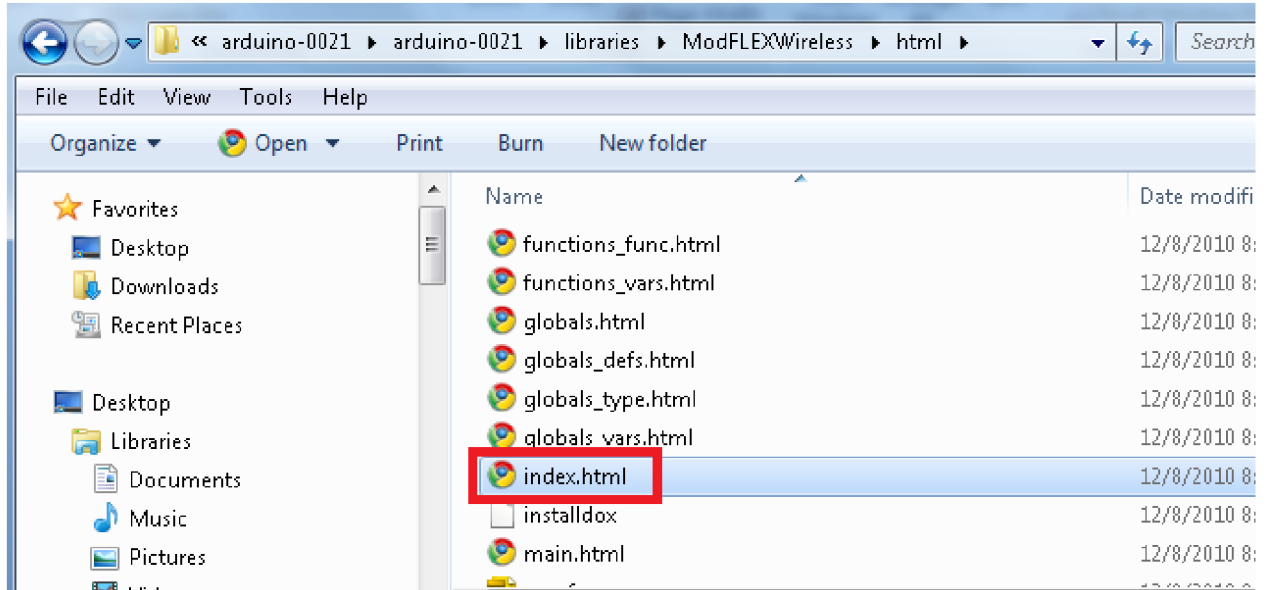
« arduino-0021 ▸ arduino-0021 ▸ libraries ▸ ModFLEXWireless ▸ html ▸

Search

File Edit View Tools Help

Organize ▾ Open ▾ Print Burn New folder

Favorites
Desktop
Downloads
Recent Places

Desktop
Libraries
Documents
Music
Pictures
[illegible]

| Name | Date modifi |
|---|---|
| functions_func.html | 12/8/2010 8: |
| functions_vars.html | 12/8/2010 8: |
| globals.html | 12/8/2010 8: |
| globals_defs.html | 12/8/2010 8: |
| globals_type.html | 12/8/2010 8: |
| globals_vars.html | 12/8/2010 8: |
| index.html | 12/8/2010 8: |
| installdox | 12/8/2010 8: |
| main.html | 12/8/2010 8: |
| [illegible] | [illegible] |